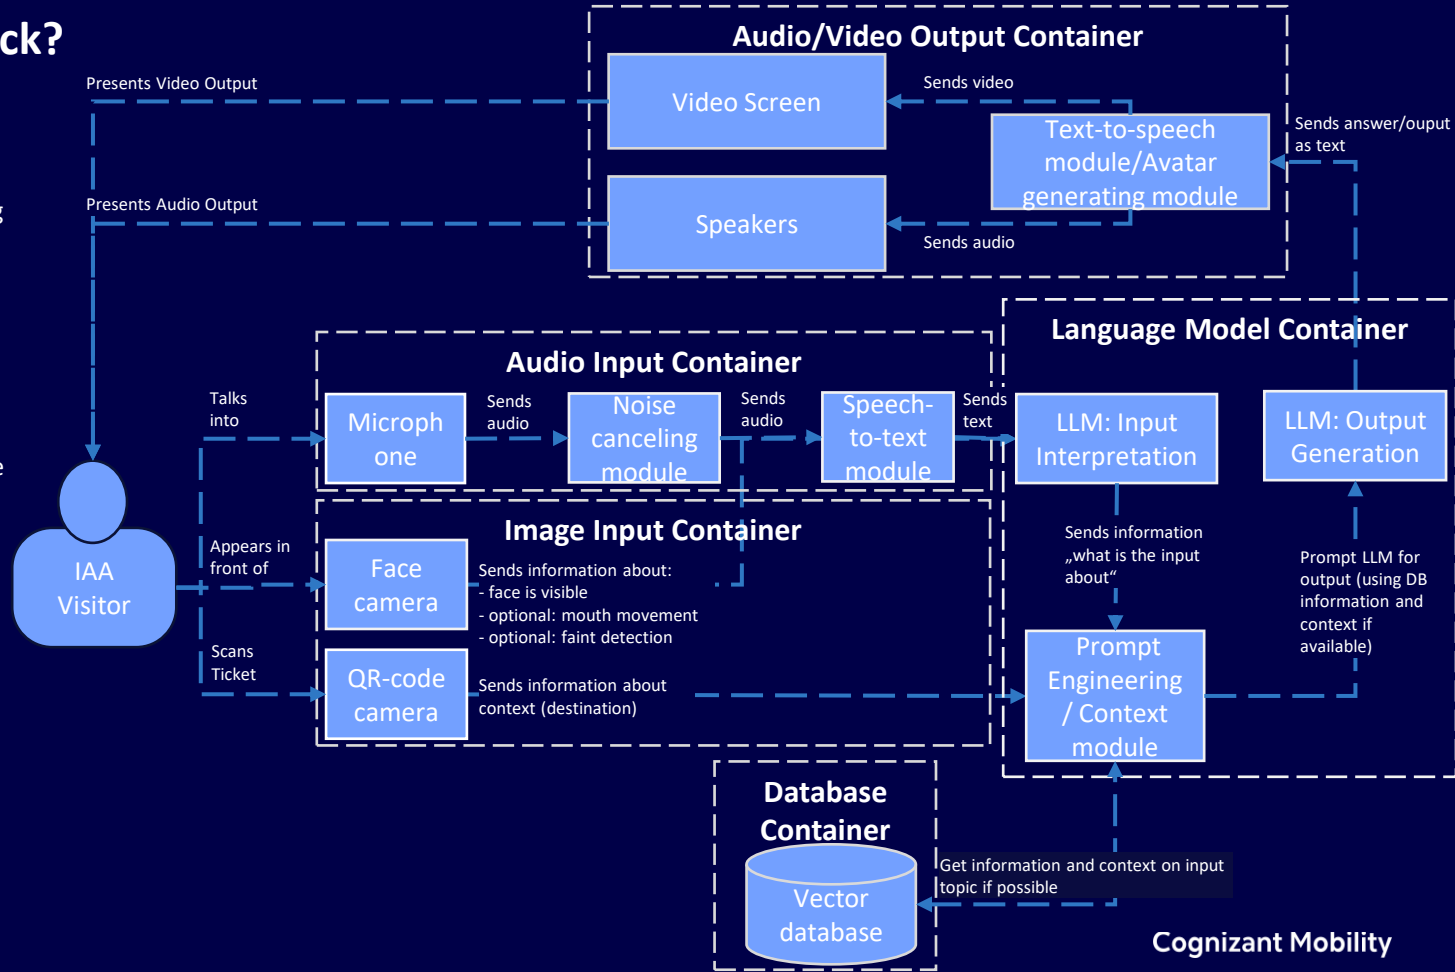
ck?

Audio/Video Output Container

Presents Video Output

Video Screen

Sends video

Text-to-speech module/Avatar generating module

Sends answer/ouput as text

Presents Audio Output

Speakers

Sends audio

Language Model Container

Audio Input Container

Talks into

Microph one

Sends audio

Noise canceling module

Sends audio

Speech-to-text module

Sends text

LLM: Input Interpretation

LLM: Output Generation

Image Input Container

IAA Visitor

Appears in front of

Face camera

Sends information about:
- face is visible
- optional: mouth movement
- optional: faint detection

Sends information „what is the input about“

Prompt LLM for output (using DB information and context if available)

Scans Ticket

QR-code camera

Sends information about context (destination)

Prompt Engineering / Context module

Database Container

Vector database

Get information and context on input topic if possible

Cognizant Mobility